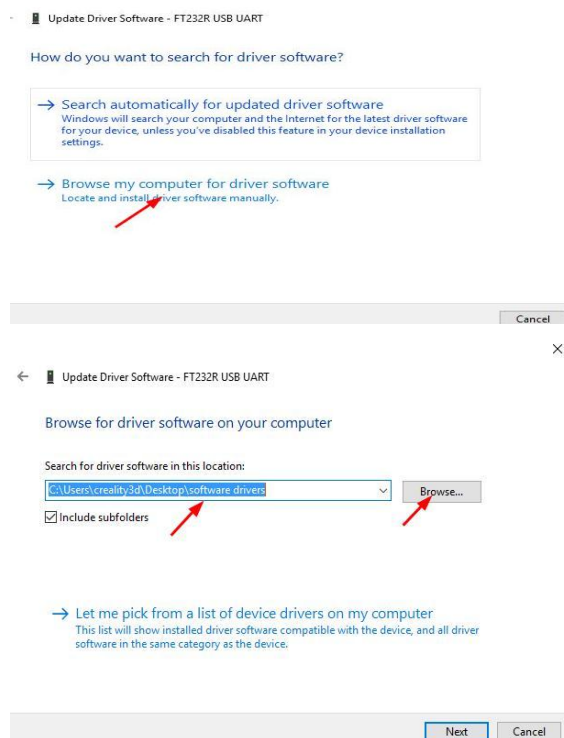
Update Driver Software - FT232R USB UART

How do you want to search for driver software?

→ Search automatically for updated driver software
Windows will search your computer and the Internet for the latest driver software for your device, unless you've disabled this feature in your device installation settings.

→ Browse my computer for driver software
Locate and install driver software manually.

Cancel

×

← Update Driver Software - FT232R USB UART

Browse for driver software on your computer

Search for driver software in this location:

C:\Users\creality3d\Desktop\software drivers

Browse...

Include subfolders

→ Let me pick from a list of device drivers on my computer
This list will show installed driver software compatible with the device, and all driver software in the same category as the device.

Next Cancel